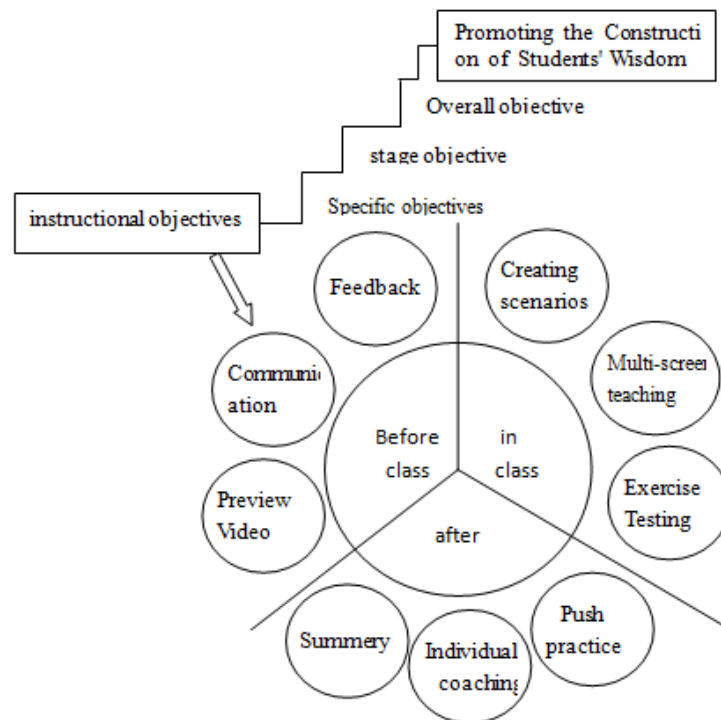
Promoting the Constructi on of Students' Wisdom

Overall objective

stage objective

Specific objectives

instructional objectives

Feedback

Creating scenarios

Communic ation

Multi-screen teaching

Before class

in class

Preview Video

Exercise Testing

after

Push practice

Summery

Individual coaching